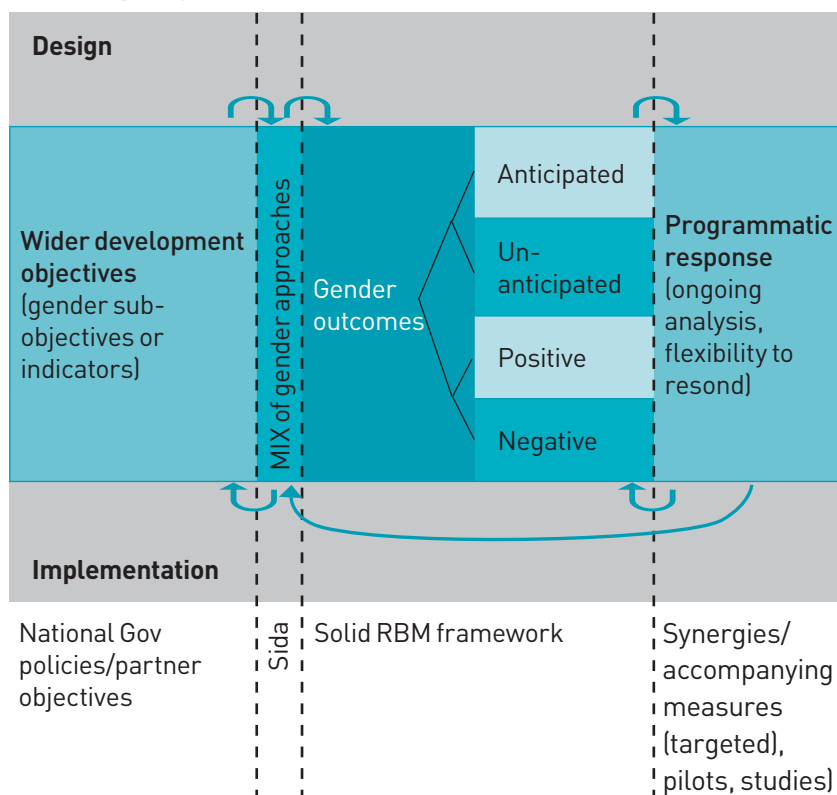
Design

Wider development objectives (gender sub-objectives or indicators)

MIX of gender approaches

Gender outcomes

Anticipated

Un-anticipated

Positive

Negative

Programmatic response (ongoing analysis, flexibility to resond)

Implementation

National Gov policies/partner objectives

Sida

Solid RBM framework

Synergies/ accompanying measures (targeted), pilots, studies)